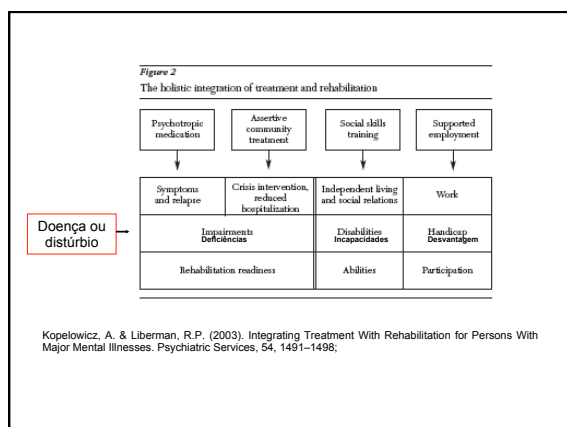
Figure 2

The holistic integration of treatment and rehabilitation

Psychotropic medication

Assertive community treatment

Social skills training

Supported employment

Symptoms and relapse

Crisis intervention, reduced hospitalization

Independent living and social relations

Work

Doença ou distúrbio

Impairments
Deficiências

Disabilities
Incapacidades

Handicap
Desvantagem

Rehabilitation readiness

Abilities

Participation

Kopelowicz, A. & Liberman, R.P. (2003). Integrating Treatment With Rehabilitation for Persons With Major Mental Illnesses. Psychiatric Services, 54, 1491–1498;